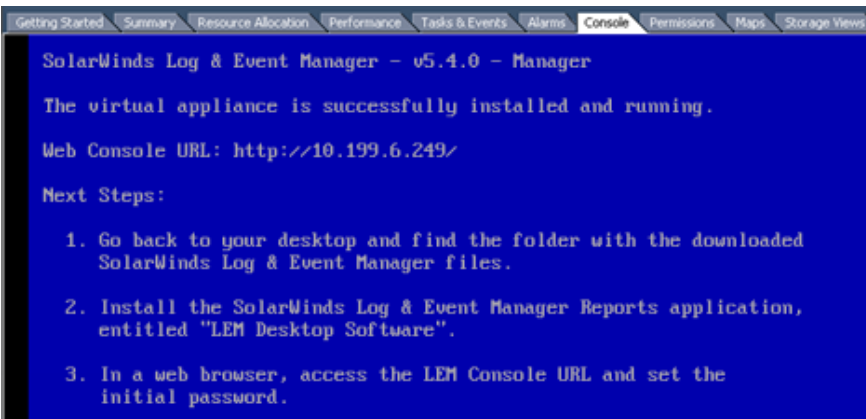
Getting Started | Summary | Resource Allocation | Performance | Tasks & Events | Alarms | Console | Permissions | Maps | Storage Views

SolarWinds Log & Event Manager - v5.4.0 - Manager

The virtual appliance is successfully installed and running.

Web Console URL: http://10.199.6.249/

Next Steps:

1. Go back to your desktop and find the folder with the downloaded SolarWinds Log & Event Manager files.

2. Install the SolarWinds Log & Event Manager Reports application, entitled "LEM Desktop Software".

3. In a web browser, access the LEM Console URL and set the initial password.